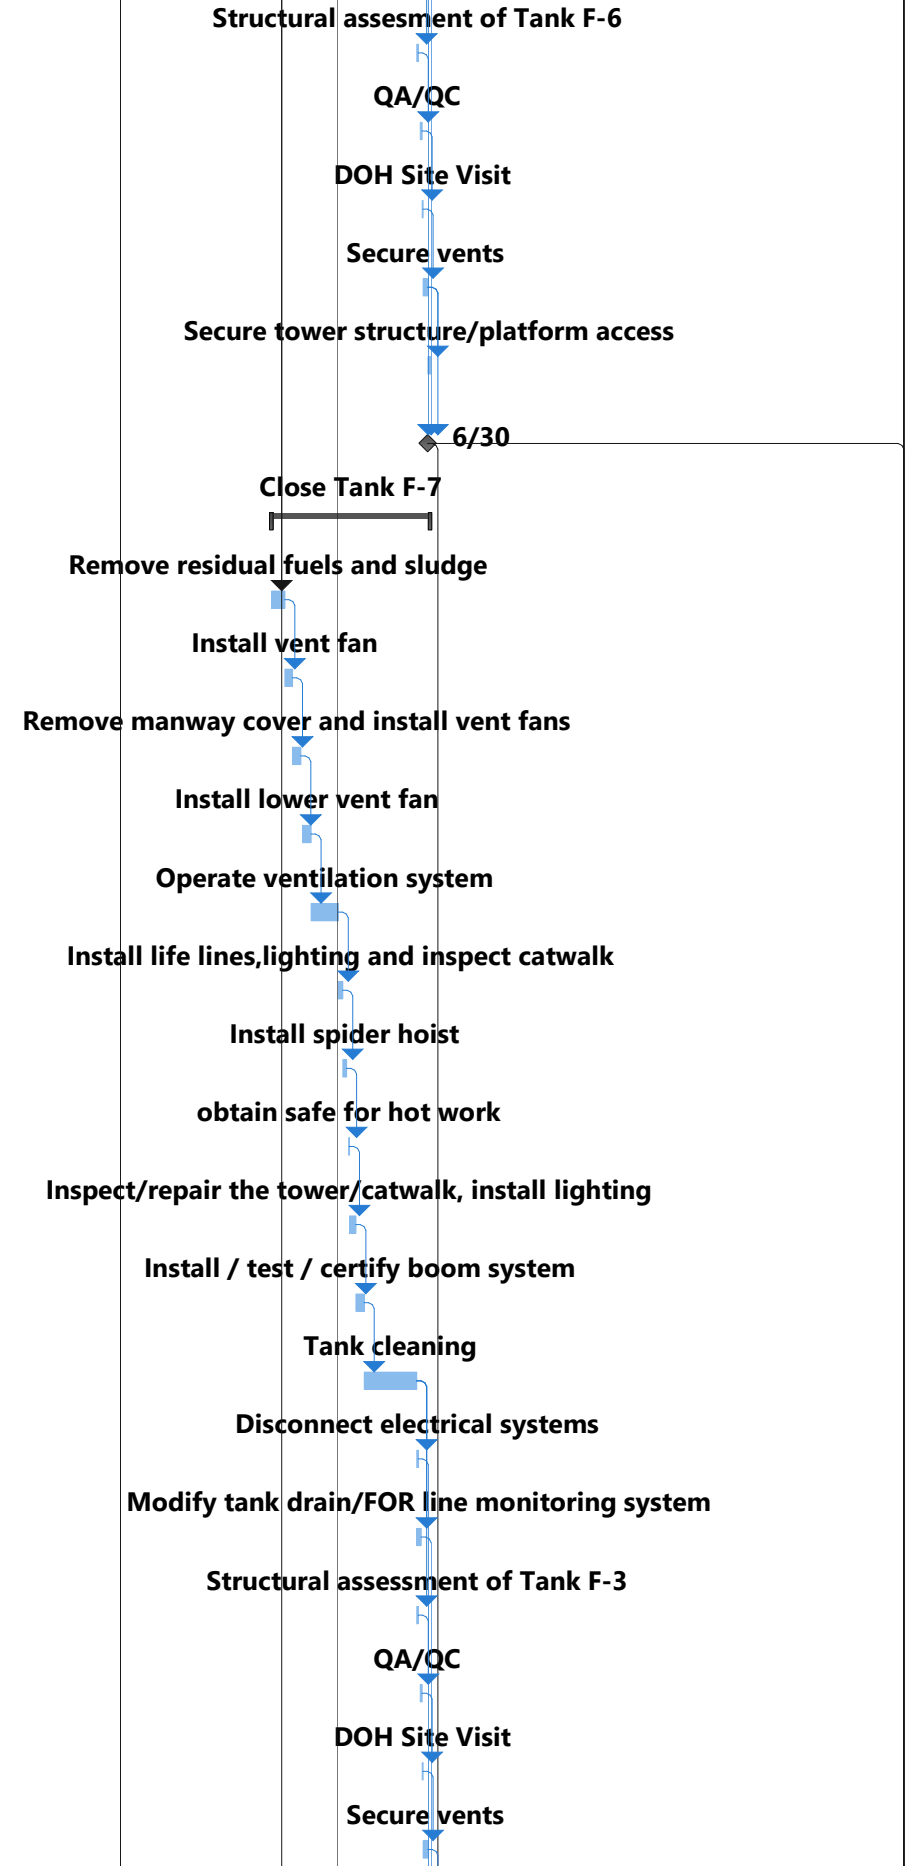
Structural assesment of Tank F-6

QA/QC

DOH Site Visit

Secure vents

Secure tower structure/platform access

6/30

Close Tank F-7

Remove residual fuels and sludge

Install vent fan

Remove manway cover and install vent fans

Install lower vent fan

Operate ventilation system

Install life lines,lighting and inspect catwalk

Install spider hoist

obtain safe for hot work

Inspect/repair the tower/catwalk, install lighting

Install / test / certify boom system

Tank cleaning

Disconnect electrical systems

Modify tank drain/FOR line monitoring system

Structural assessment of Tank F-3

QA/QC

DOH Site Visit

Secure vents